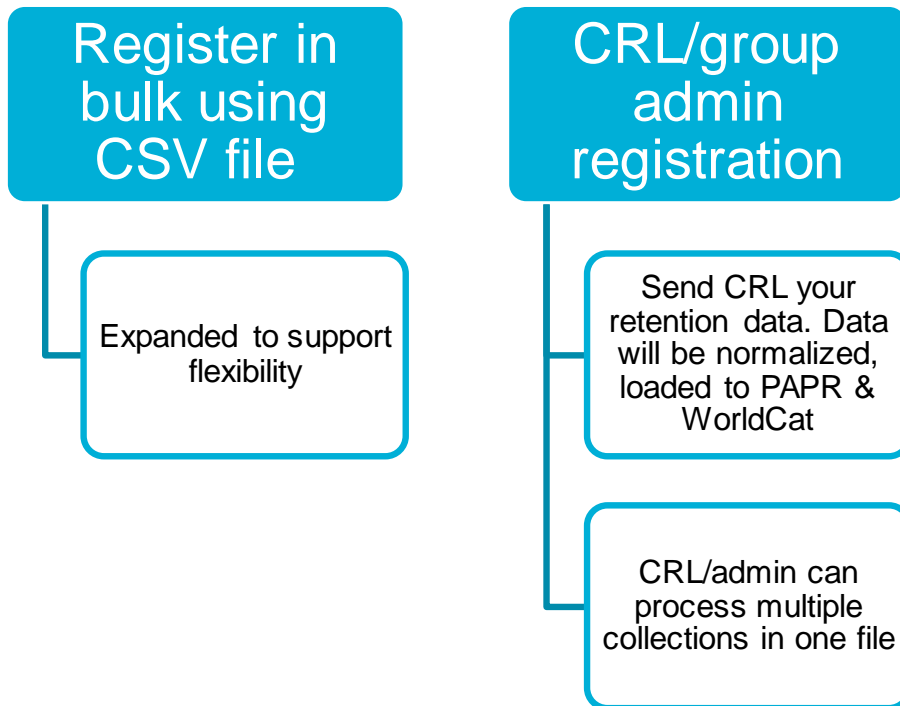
Register in bulk using CSV file

Expanded to support flexibility

CRL/group admin registration

Send CRL your retention data. Data will be normalized, loaded to PAPR & WorldCat

CRL/admin can process multiple collections in one file